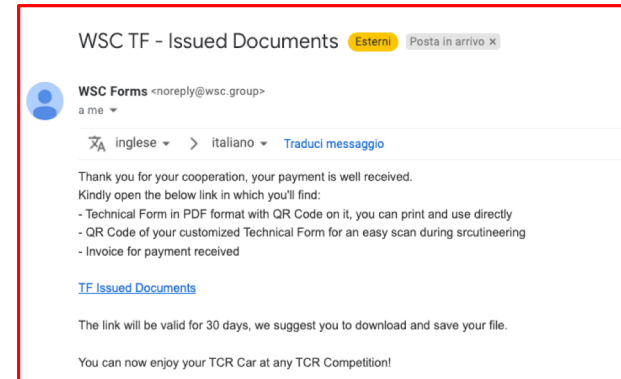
WSC TF - Issued Documents Esterni Posta in arrivo ×

WSC Forms <noreply@wsc.group>
a me

inglese > italiano Traduci messaggio

Thank you for your cooperation, your payment is well received.
Kindly open the below link in which you'll find:
- Technical Form in PDF format with QR Code on it, you can print and use directly
- QR Code of your customized Technical Form for an easy scan during srcutineering
- Invoice for payment received

TF Issued Documents

The link will be valid for 30 days, we suggest you to download and save your file.

You can now enjoy your TCR Car at any TCR Competition!